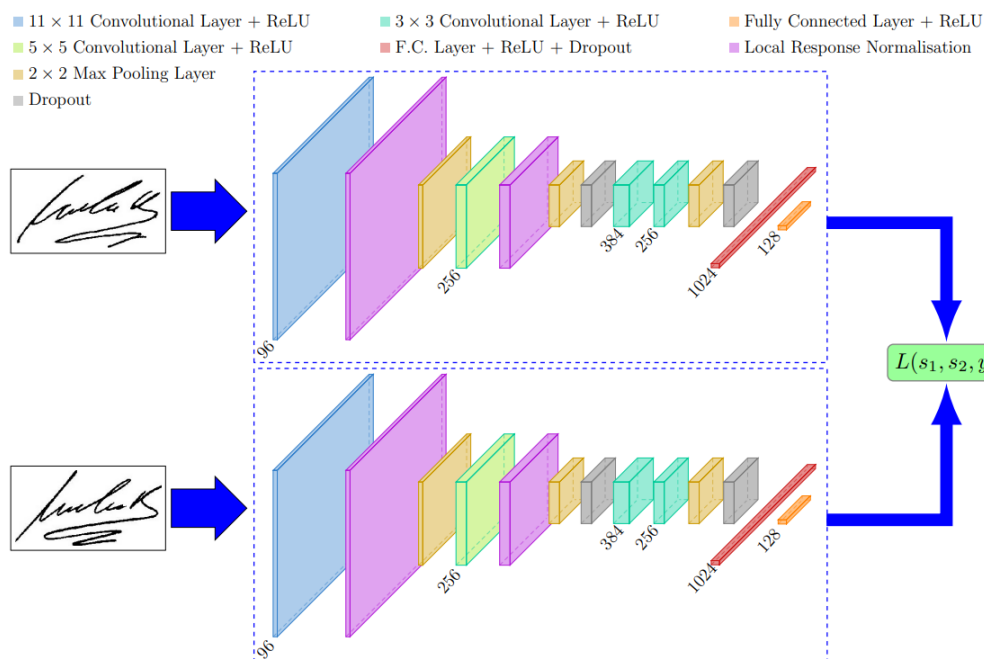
$11 \times 11$ Convolutional Layer + ReLU
$5 \times 5$ Convolutional Layer + ReLU
$2 \times 2$ Max Pooling Layer
Dropout
$3 \times 3$ Convolutional Layer + ReLU
F.C. Layer + ReLU + Dropout
Fully Connected Layer + ReLU
Local Response Normalisation

96
256
384
256
1024
128

$L(s_1, s_2, y$

96
256
384
256
1024
128